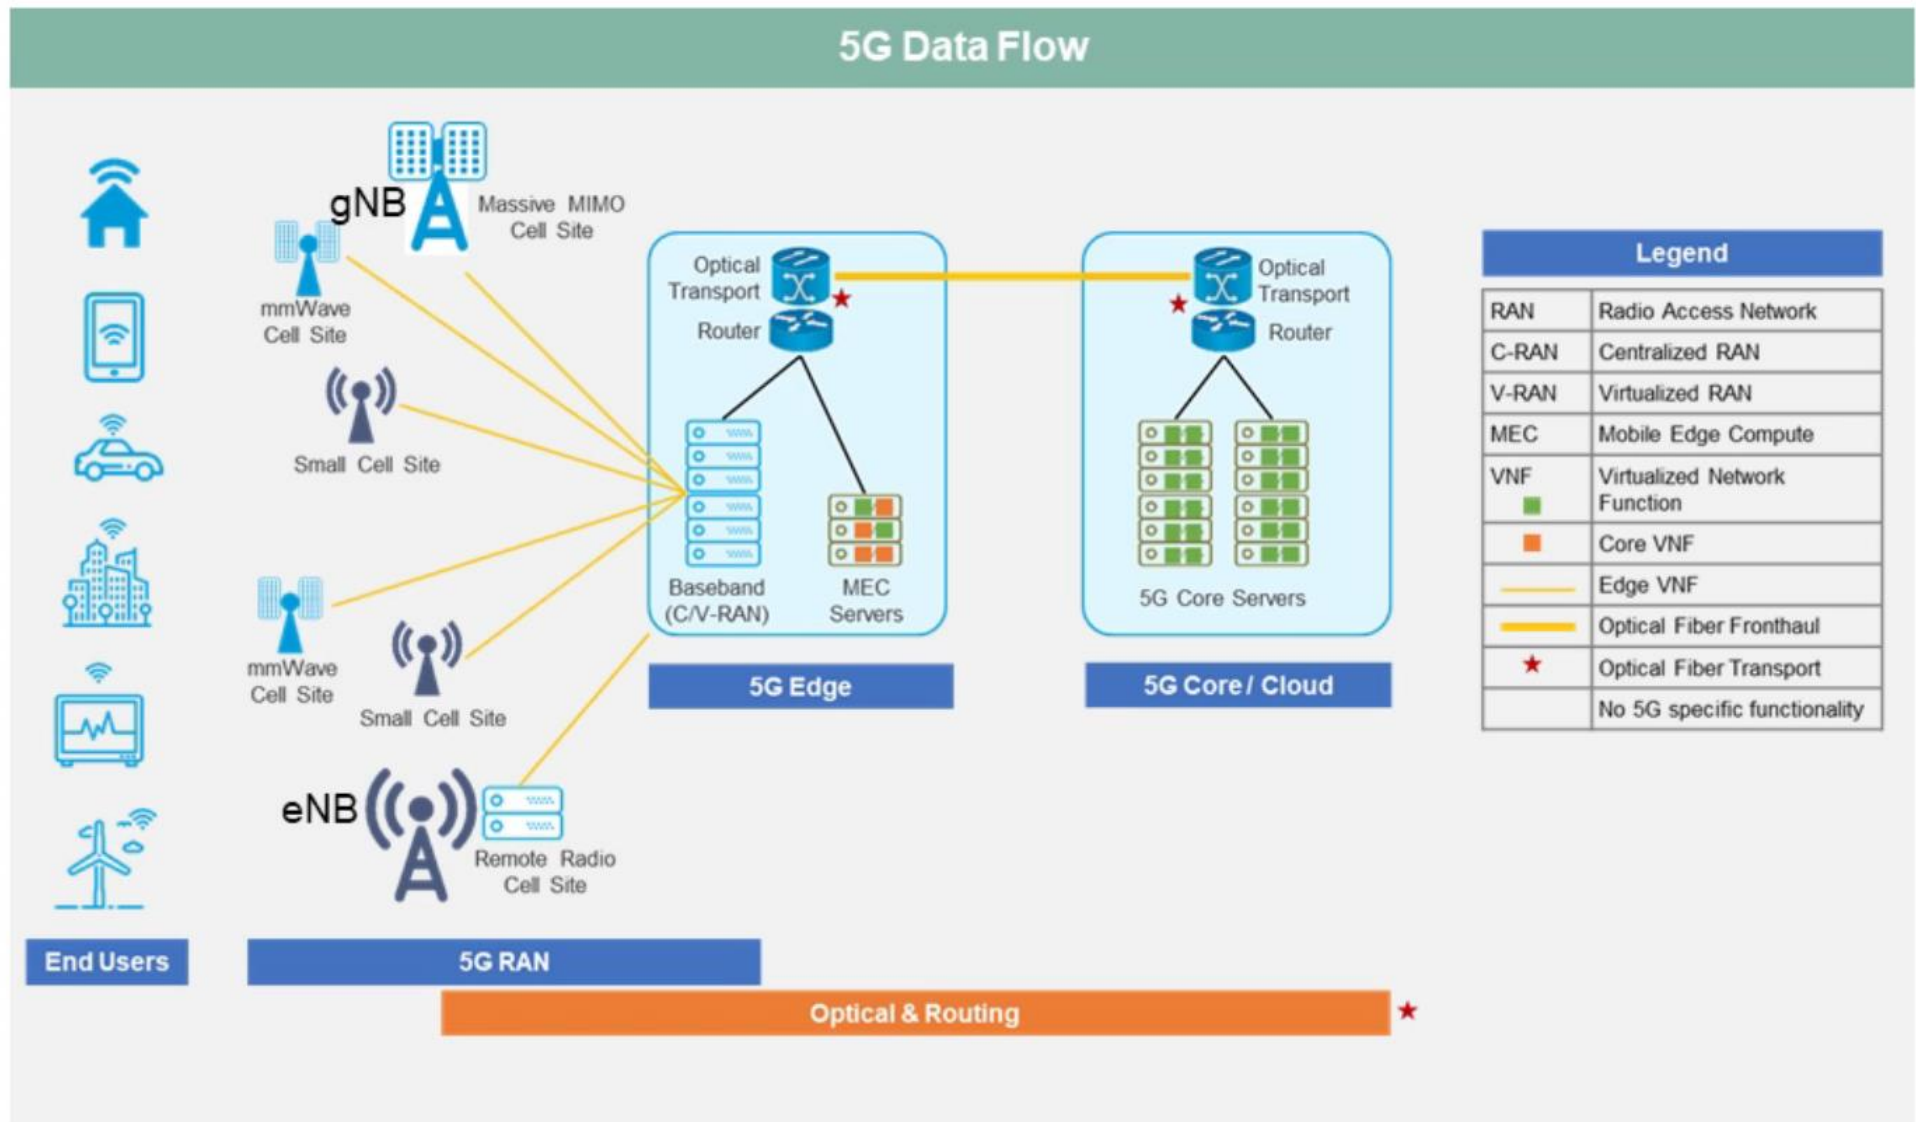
5G Data Flow

gNB

Massive MIMO Cell Site

mmWave Cell Site

Small Cell Site

mmWave Cell Site

Small Cell Site

eNB

Remote Radio Cell Site

Optical Transport

Router

Baseband (C/V-RAN)

MEC Servers

Optical Transport

Router

5G Core Servers

5G Edge

5G Core / Cloud

End Users

5G RAN

Optical & Routing

Legend

| | |
|---|---|
| RAN | Radio Access Network |
| C-RAN | Centralized RAN |
| V-RAN | Virtualized RAN |
| MEC | Mobile Edge Compute |
| VNF | Virtualized Network Function |
| | Core VNF |
| | Edge VNF |
| | Optical Fiber Fronthaul |
| ★ | Optical Fiber Transport |
| | No 5G specific functionality |